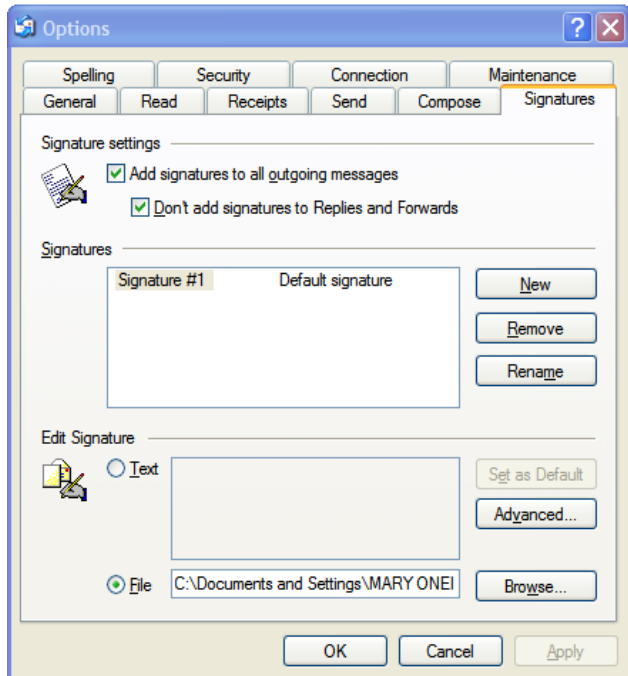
Options

Spelling | Security | Connection | Maintenance
General | Read | Receipts | Send | Compose | Signatures

Signature settings

Add signatures to all outgoing messages

Don't add signatures to Replies and Forwards

Signatures

| Signature #1 | Default signature |
|---|---|

New

Remove

Rename

Edit Signature

Text

Set as Default

Advanced...

File C:\Documents and Settings\MARY ONEI

Browse...

OK Cancel Apply